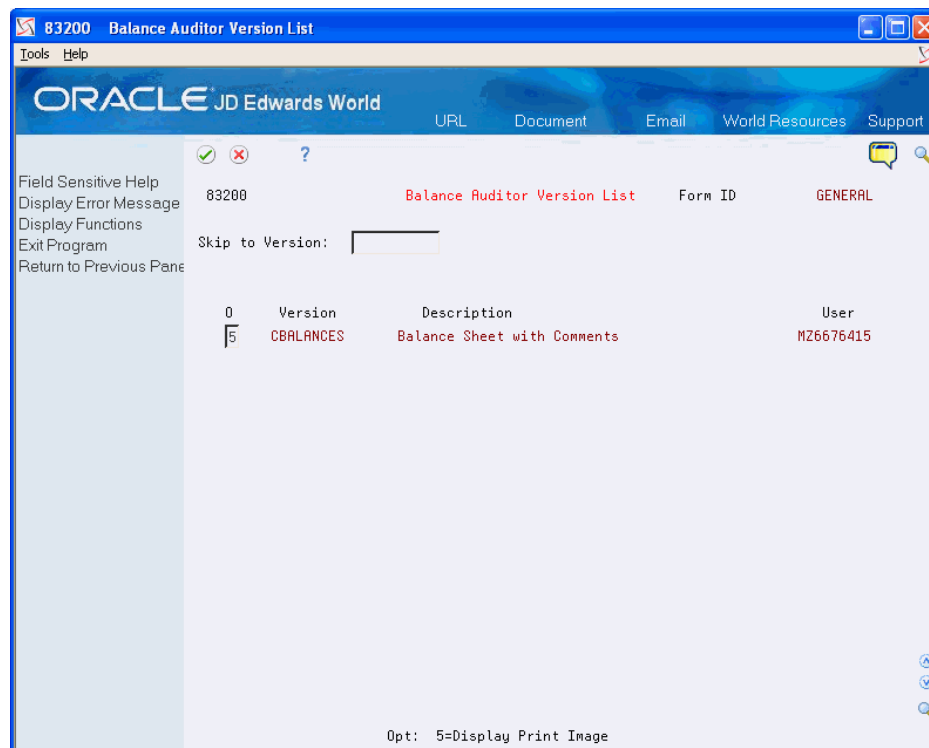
83200 Balance Auditor Version List

Tools Help

ORACLE JD Edwards World

URL Document Email World Resources Support

?

Field Sensitive Help
Display Error Message
Display Functions
Exit Program
Return to Previous Pane

83200 Balance Auditor Version List Form ID GENERAL

Skip to Version:

| O | Version | Description | User |
|---|---|---|---|
| 5 | CBALANCES | Balance Sheet with Comments | MZ6676415 |

Opt: 5=Display Print Image